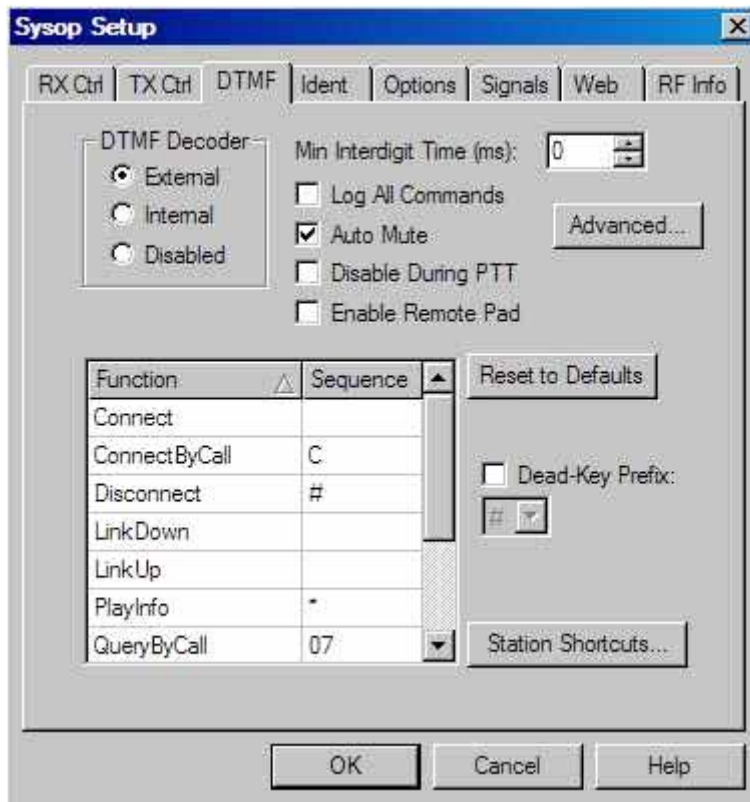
Sysop Setup

RX Ctrl | TX Ctrl | DTMF | Ident | Options | Signals | Web | RF Info

DTMF Decoder
External
Internal
Disabled

Min Interdigit Time (ms): 0
Log All Commands
Auto Mute
Disable During PTT
Enable Remote Pad

Advanced...

| Function | Sequence |
|---|---|
| Connect | |
| ConnectByCall | C |
| Disconnect | # |
| LinkDown | |
| LinkUp | |
| PlayInfo | * |
| QueryByCall | 07 |

Reset to Defaults

Dead-Key Prefix:
#

Station Shortcuts...

OK
Cancel
Help